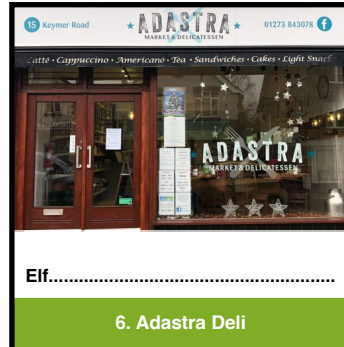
15 Keymer Road ADASTRA MARKET & DELICATESSEN 01273 843078

Latte · Cappuccino · Americano · Tea · Sandwiches · Cakes · Light Snack

ADASTRA MARKET & DELICATESSEN

Elf.......................................................

6. Adastra Deli